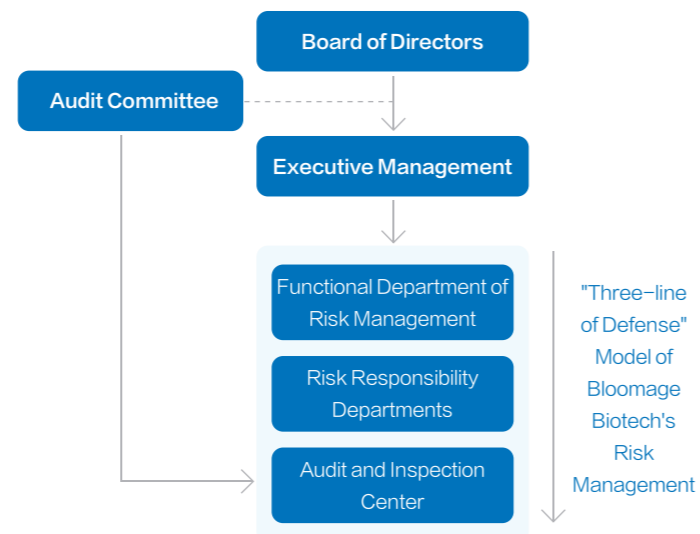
Board of Directors

Audit Committee

Executive Management

Functional Department of Risk Management

Risk Responsibility Departments

Audit and Inspection Center

"Three-line of Defense" Model of Bloomage Biotech's Risk Management